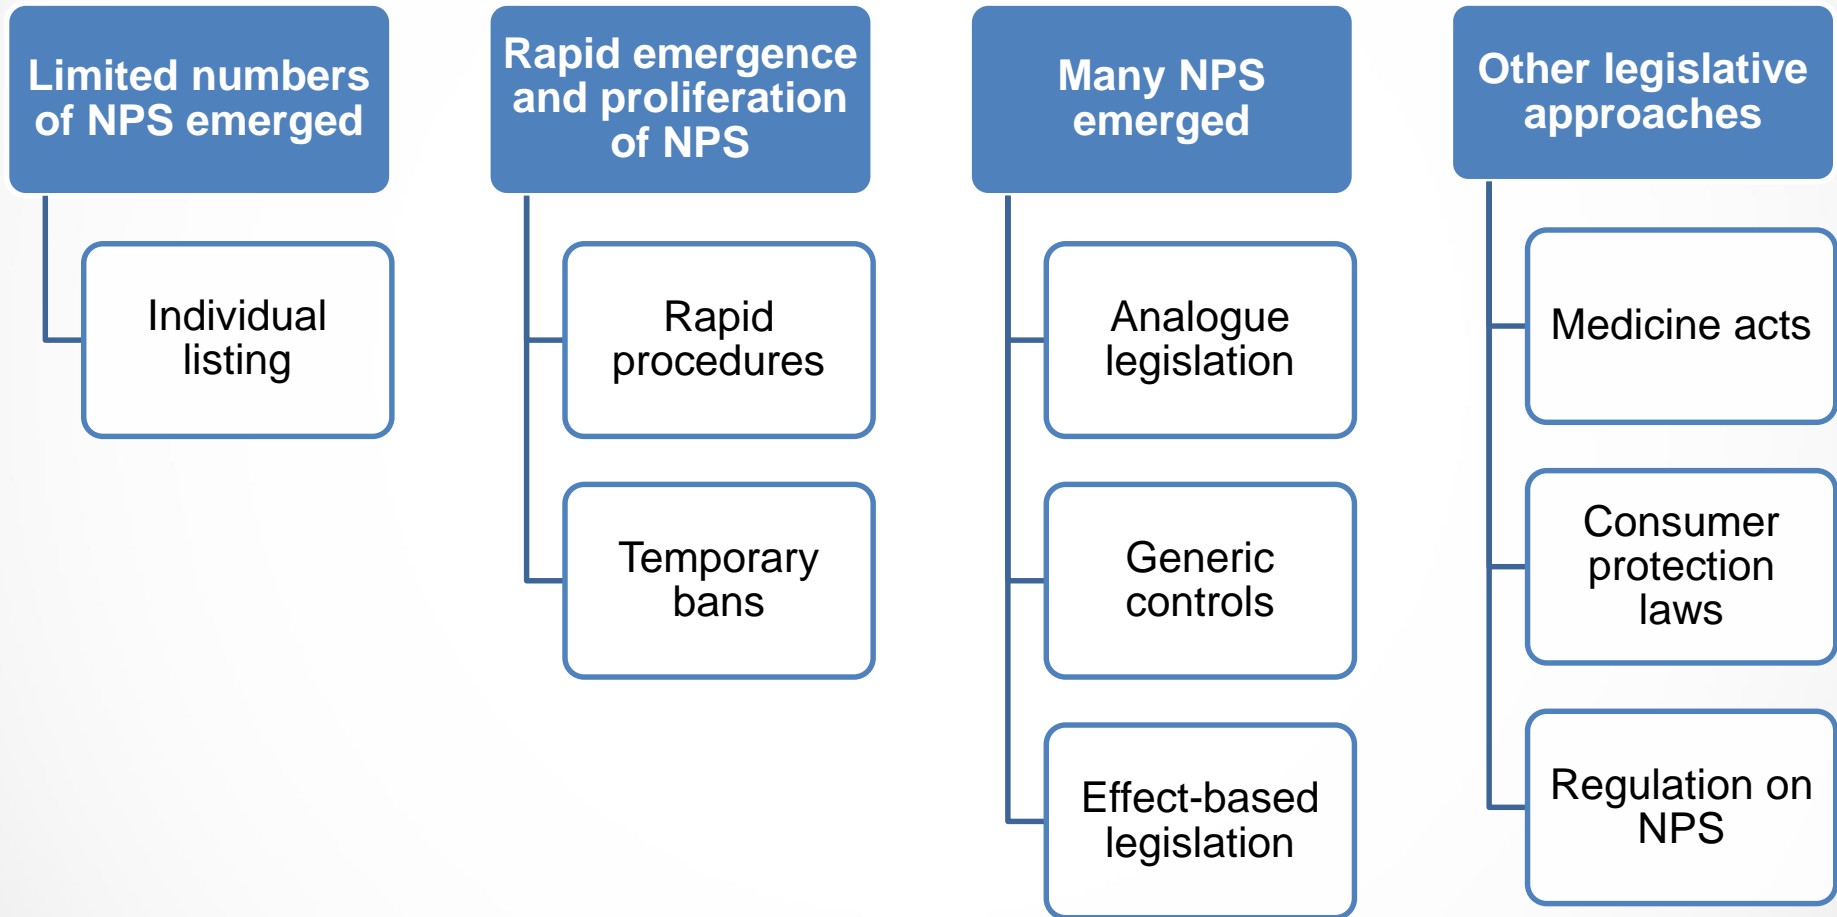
Limited numbers of NPS emerged

Individual listing

Rapid emergence and proliferation of NPS

Rapid procedures

Temporary bans

Many NPS emerged

Analogue legislation

Generic controls

Effect-based legislation

Other legislative approaches

Medicine acts

Consumer protection laws

Regulation on NPS